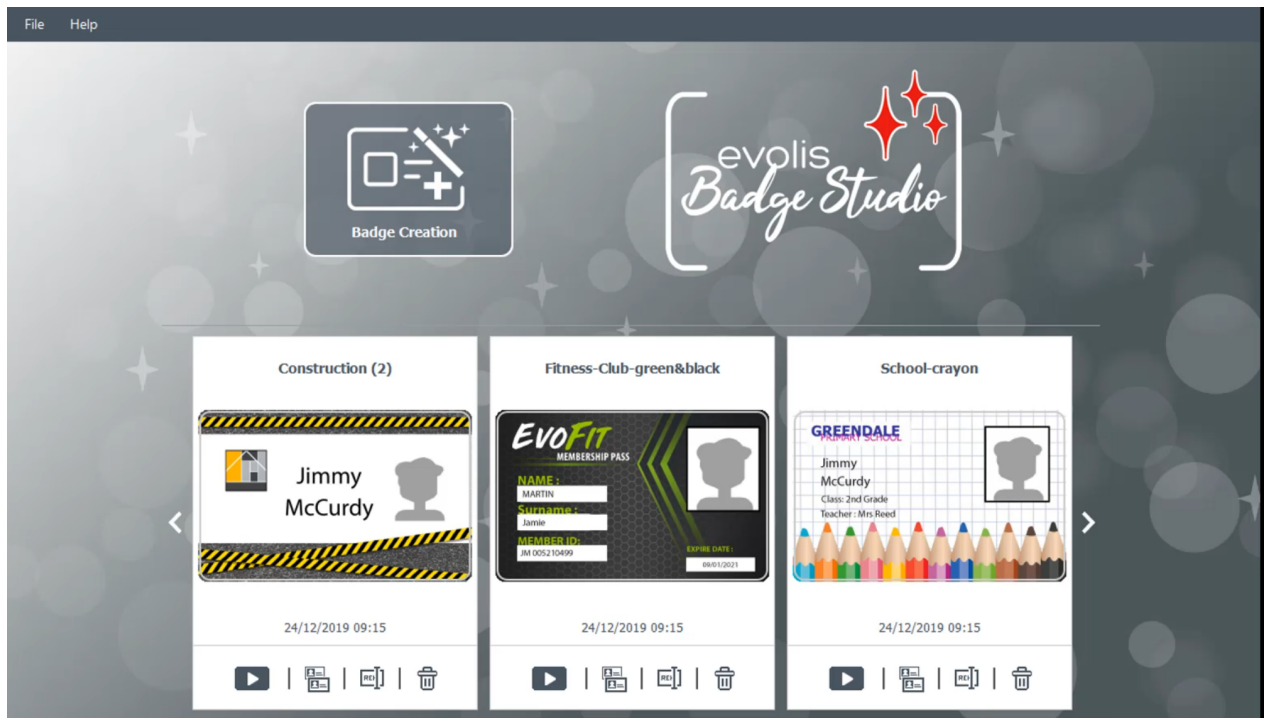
File Help

Badge Creation

evolis Badge Studio

Construction (2)

Jimmy McCurdy

24/12/2019 09:15

| | |

Fitness-Club-green&black

EvoFit
MEMBERSHIP PASS
NAME :
MARTIN
Surname :
Jamie
MEMBER ID:
JM 005210499
EXPIRE DATE :
09/01/2021

24/12/2019 09:15

| | |

School-crayon

GREENDALE
PRIMARY SCHOOL
Jimmy
McCurdy
Class: 2nd Grade
Teacher : Mrs Reed

24/12/2019 09:15

| | |